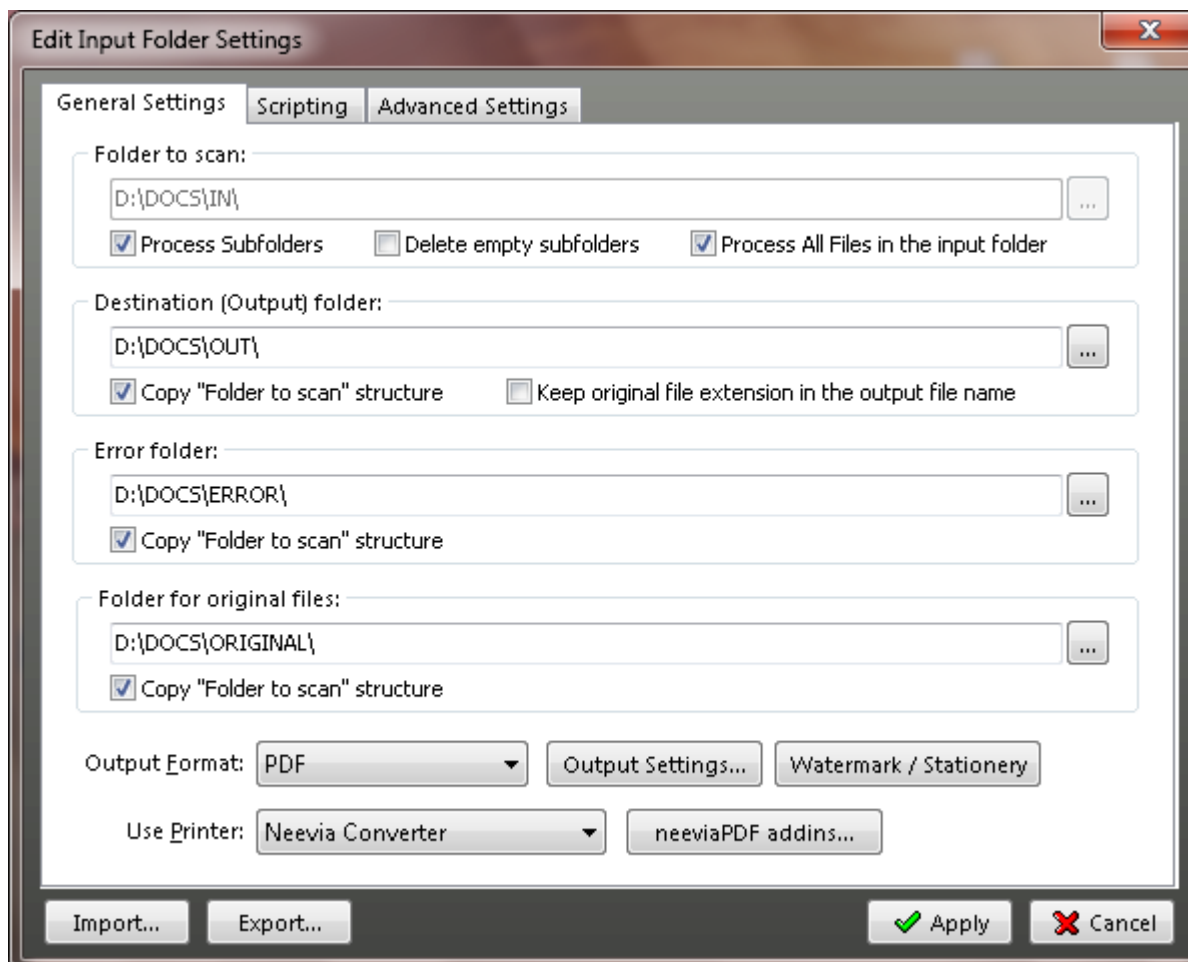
Edit Input Folder Settings

General Settings | Scripting | Advanced Settings

Folder to scan:
D:\DOCS\IN\
...
Process Subfolders
Delete empty subfolders
Process All Files in the input folder

Destination (Output) folder:
D:\DOCS\OUT\
...
Copy "Folder to scan" structure
Keep original file extension in the output file name

Error folder:
D:\DOCS\ERROR\
...
Copy "Folder to scan" structure

Folder for original files:
D:\DOCS\ORIGINAL\
...
Copy "Folder to scan" structure

Output Format: PDF
Output Settings...
Watermark / Stationery

Use Printer: Neevia Converter
neeviaPDF addins...

Import...
Export...
Apply
Cancel